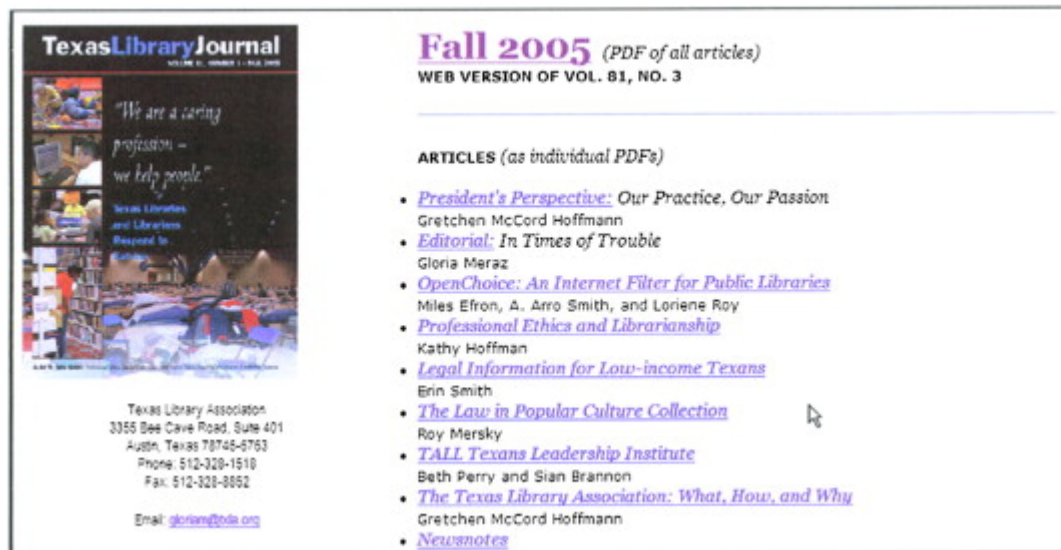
TexasLibraryJournal
VOLUME 81, NUMBER 3 • FALL 2005

"We are a caring profession – we help people."

Texas Libraries and Librarians Respond to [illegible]

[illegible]

Texas Library Association
3355 Bee Cave Road, Suite 401
Austin, Texas 78746-6763
Phone: 512-328-1518
Fax: 512-328-8852

Email: gloriam@txla.org

Fall 2005 (PDF of all articles)
WEB VERSION OF VOL. 81, NO. 3

ARTICLES (as individual PDFs)

• President's Perspective: Our Practice, Our Passion
Gretchen McCord Hoffmann
• Editorial: In Times of Trouble
Gloria Meraz
• OpenChoice: An Internet Filter for Public Libraries
Miles Efron, A. Arro Smith, and Loriene Roy
• Professional Ethics and Librarianship
Kathy Hoffman
• Legal Information for Low-income Texans
Erin Smith
• The Law in Popular Culture Collection
Roy Mersky
• TALL Texans Leadership Institute
Beth Perry and Sian Brannon
• The Texas Library Association: What, How, and Why
Gretchen McCord Hoffmann
• Newsnotes